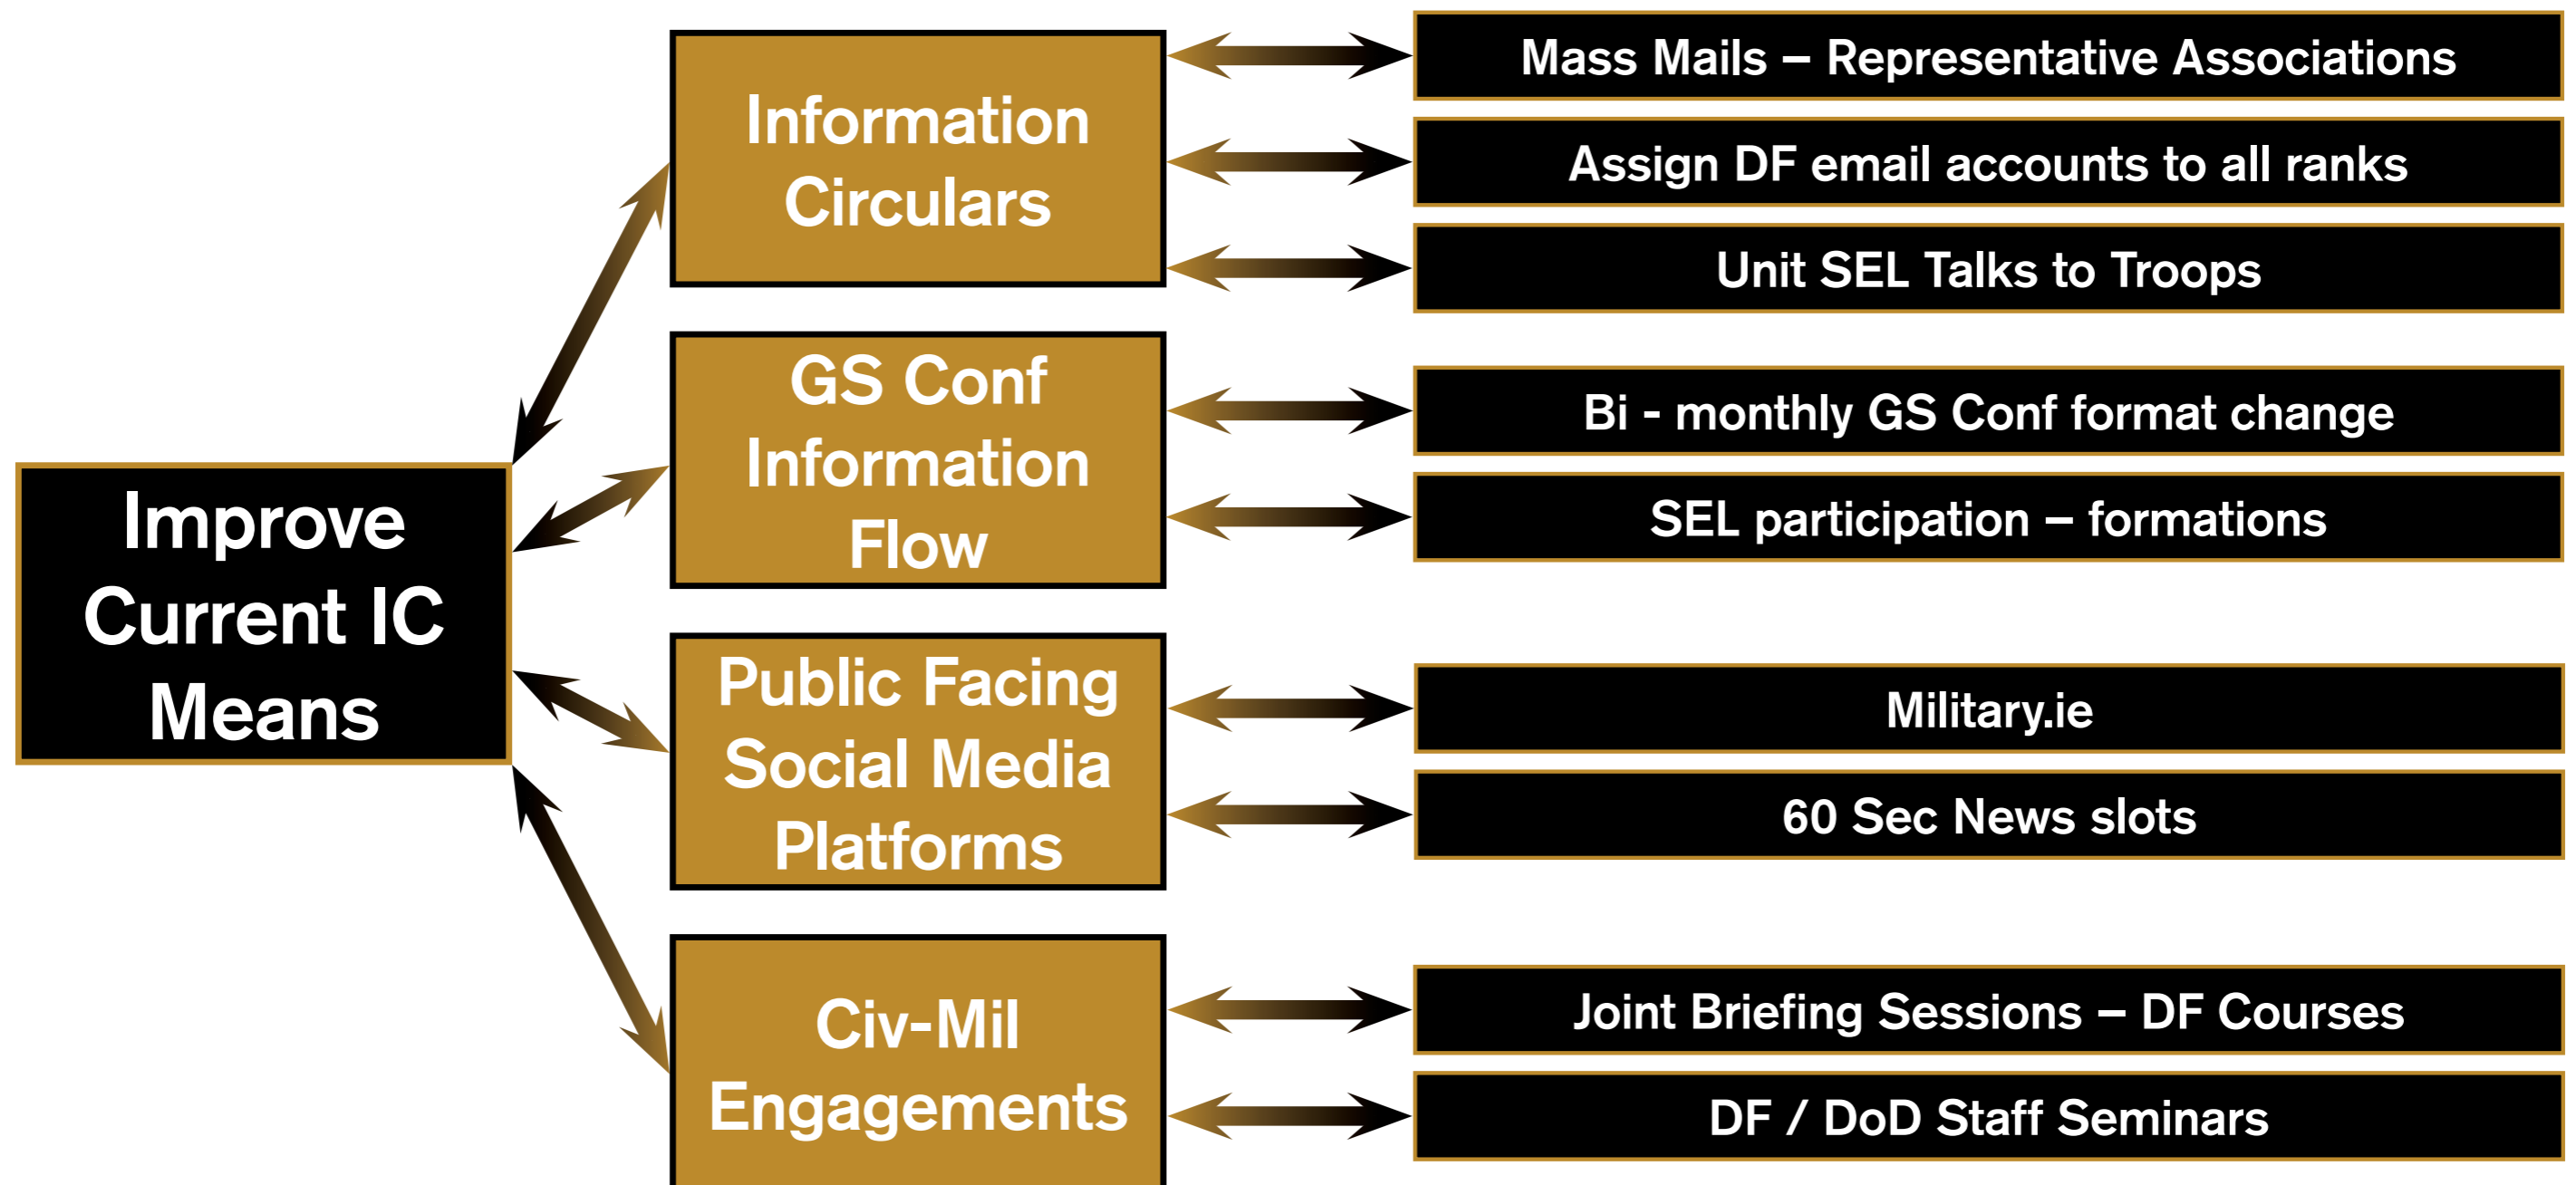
Improve Current IC Means

Information Circulars

Mass Mails – Representative Associations

Assign DF email accounts to all ranks

Unit SEL Talks to Troops

GS Conf Information Flow

Bi - monthly GS Conf format change

SEL participation – formations

Public Facing Social Media Platforms

Military.ie

60 Sec News slots

Civ-Mil Engagements

Joint Briefing Sessions – DF Courses

DF / DoD Staff Seminars